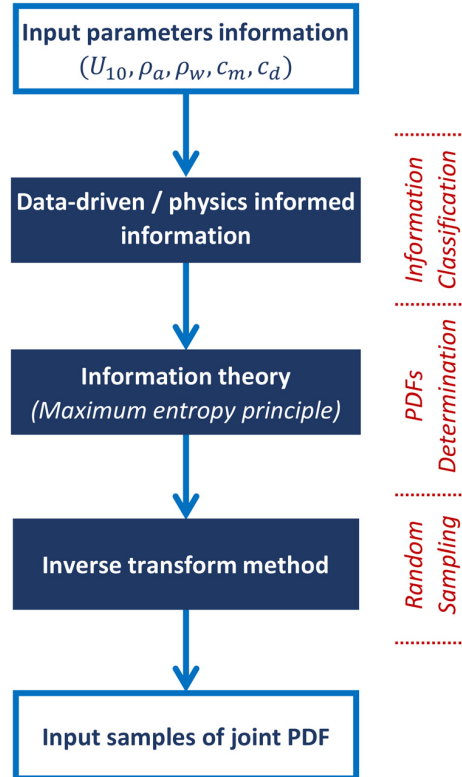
Input parameters information
$(U_{10}, \rho_a, \rho_w, c_m, c_d)$

Data-driven / physics informed information

Information Classification

Information theory
(Maximum entropy principle)

PDFs Determination

Inverse transform method

Random Sampling

Input samples of joint PDF